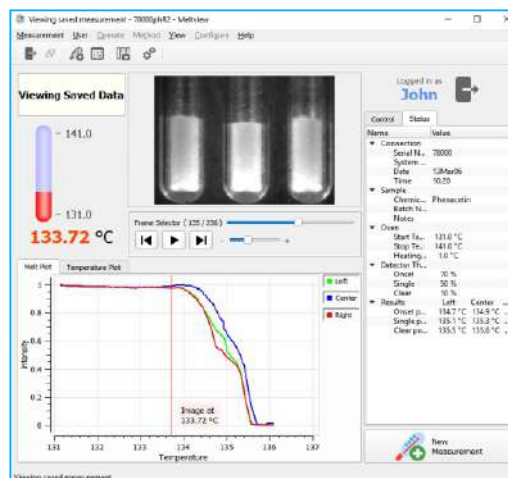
Viewing saved measurement - 78000ph82 - Meltview

Measurement User Operate Method View Configure Help

Viewing Saved Data

- 141.0

- 131.0

133.72 °C

Frame Selector ( 135 / 236 )

Logged in as
John

Control Status

| Name | Value |
|---|---|
| ▼ Connection | |
| Serial N... | 78000 |
| System... | |
| Date | 13Mar06 |
| Time | 10:20 |
| ▼ Sample | |
| Chemic... | Phenacetin |
| Batch N... | |
| Notes | |
| ▼ Oven | |
| Start Te... | 131.0 °C |
| Stop Te... | 141.0 °C |
| Heating... | 1.0 °C |
| ▼ Detector Th... | |
| Onset | 70 % |
| Single | 50 % |
| Clear | 10 % |
| ▼ Results | Left Center ... |
| Onset p... | 134.7 °C 134.9 °C ... |
| Single p... | 135.1 °C 135.3 °C ... |
| Clear po... | 135.5 °C 135.6 °C ... |

Melt Plot Temperature Plot

Left
Center
Right

1
0.8
0.6
0.4
0.2
0

Intensity

Image at
133.72 °C

131 132 133 134 135 136 137
Temperature

New Measurement

Viewing saved measurement